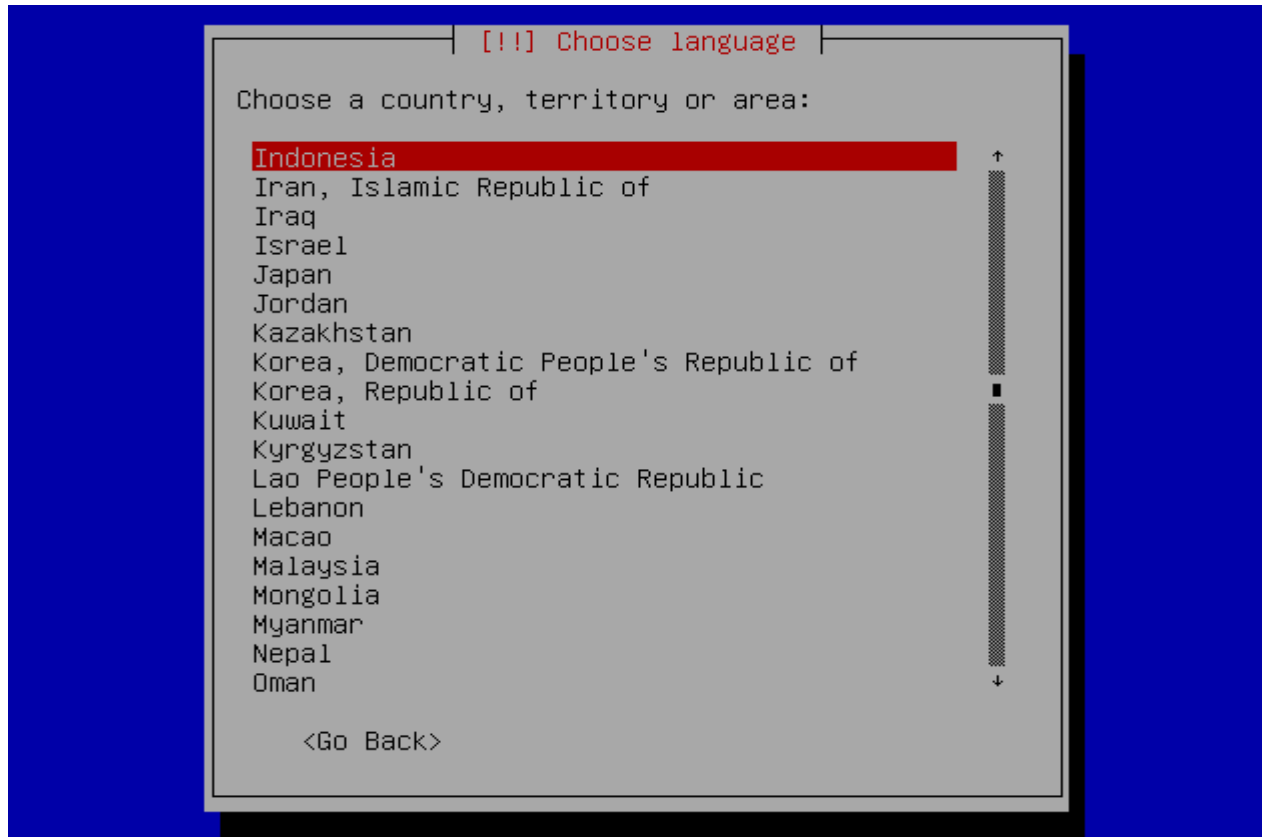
[!!] Choose language

Choose a country, territory or area:

Indonesia
Iran, Islamic Republic of
Iraq
Israel
Japan
Jordan
Kazakhstan
Korea, Democratic People's Republic of
Korea, Republic of
Kuwait
Kyrgyzstan
Lao People's Democratic Republic
Lebanon
Macao
Malaysia
Mongolia
Myanmar
Nepal
Oman

<Go Back>